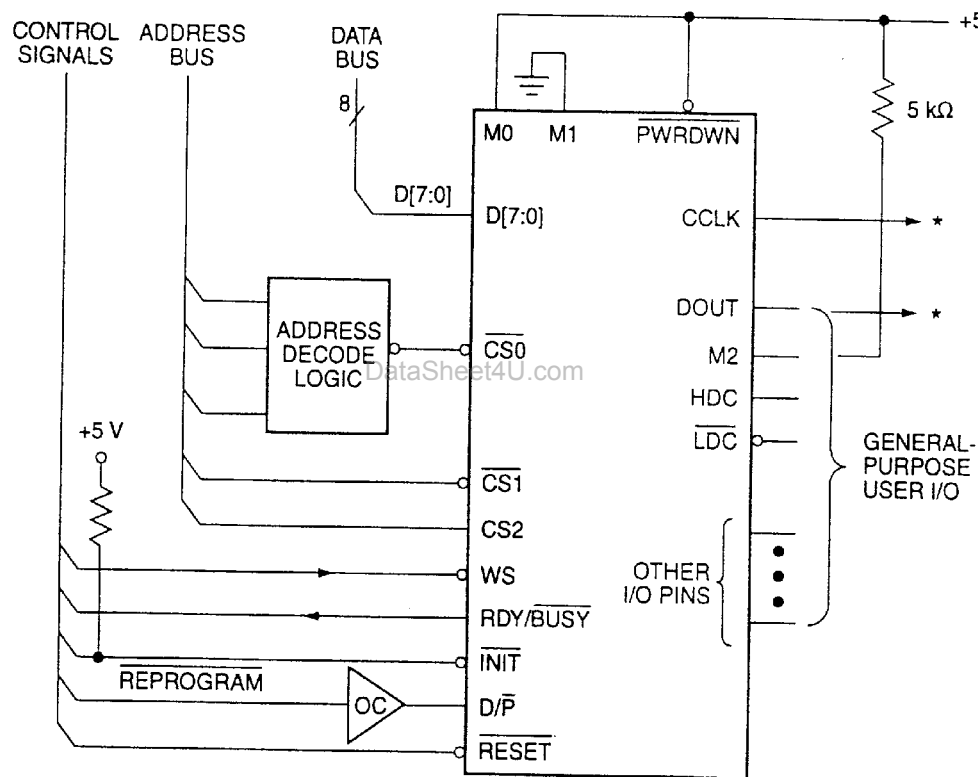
CONTROL SIGNALS

ADDRESS BUS

DATA BUS

8

+5

5 kΩ

M0

M1

$\overline{PWRDWN}$

D[7:0]

D[7:0]

CCLK

*

DOUT

*

ADDRESS DECODE LOGIC

$\overline{CS0}$

M2

DataSheet4U.com

HDC

+5 V

$\overline{LDC}$

GENERAL-PURPOSE USER I/O

$\overline{CS1}$

CS2

WS

OTHER I/O PINS

RDY/$\overline{BUSY}$

$\overline{INIT}$

$\overline{REPROGRAM}$

OC

D/$\overline{P}$

$\overline{RESET}$